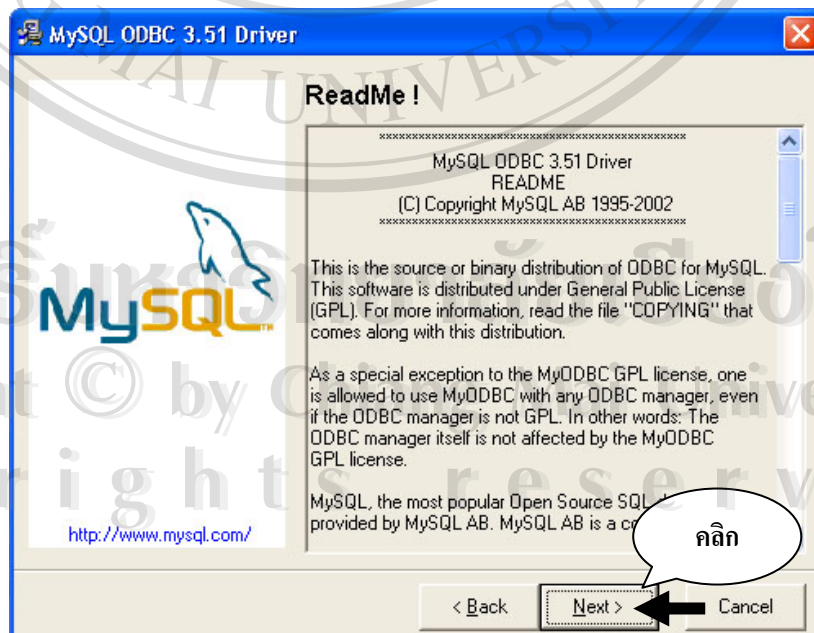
MySQL ODBC 3.51 Driver

ReadMe !

****************************************
MySQL ODBC 3.51 Driver
README
(C) Copyright MySQL AB 1995-2002
****************************************

This is the source or binary distribution of ODBC for MySQL. This software is distributed under General Public License (GPL). For more information, read the file "COPYING" that comes along with this distribution.

As a special exception to the MyODBC GPL license, one is allowed to use MyODBC with any ODBC manager, even if the ODBC manager is not GPL. In other words: The ODBC manager itself is not affected by the MyODBC GPL license.

MySQL, the most popular Open Source SQL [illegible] provided by MySQL AB. MySQL AB is a co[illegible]

MySQL

http://www.mysql.com/

คลิก

< Back
Next >
Cancel

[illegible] UNIVERSITY
ลิขสิทธิ์มหาวิทยาลัยเชียงใหม่
Copyright © by Chiang Mai University
All rights reserved